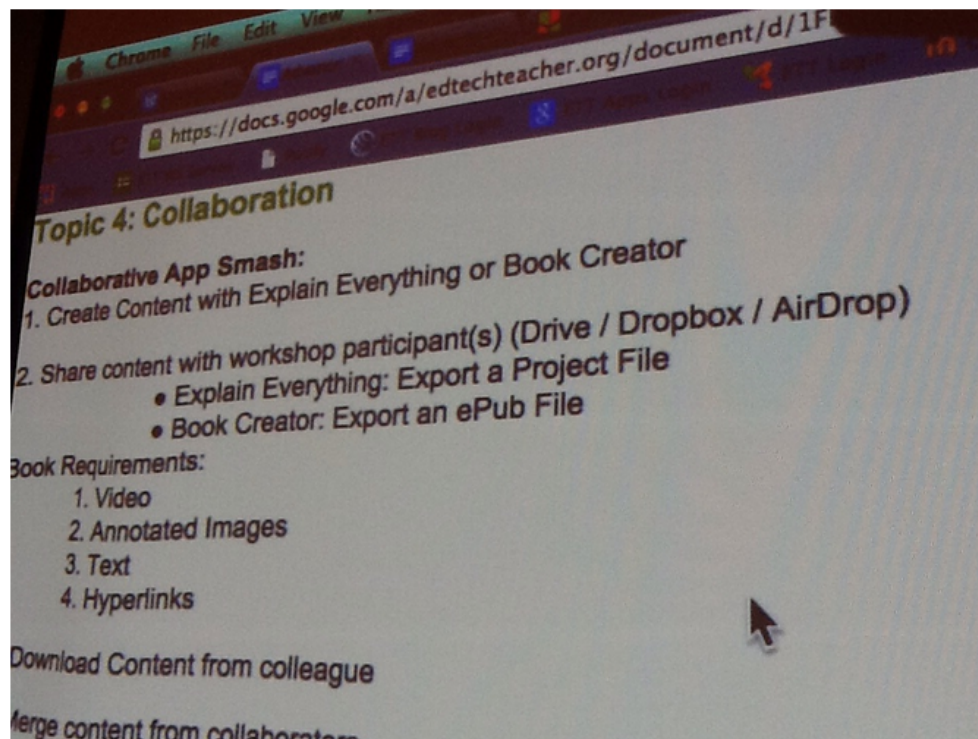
Chrome File Edit View

https://docs.google.com/a/edtechteacher.org/document/d/1F

Topic 4: Collaboration

Collaborative App Smash:
1. Create Content with Explain Everything or Book Creator

2. Share content with workshop participant(s) (Drive / Dropbox / AirDrop)
• Explain Everything: Export a Project File
• Book Creator: Export an ePub File

Book Requirements:
1. Video
2. Annotated Images
3. Text
4. Hyperlinks

Download Content from colleague

Merge content from collaborators